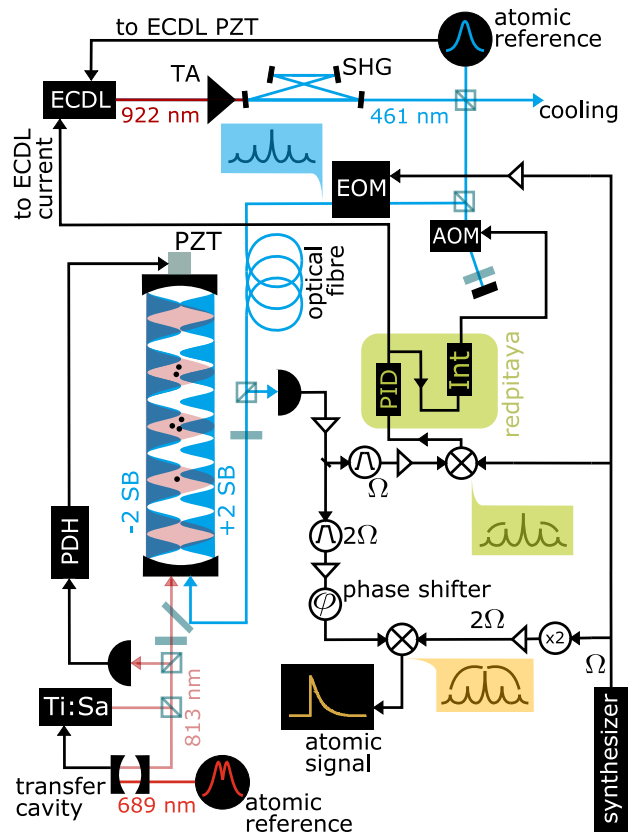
to ECDL PZT

atomic reference

TA

SHG

ECDL

922 nm

461 nm

cooling

to ECDL current

EOM

AOM

PZT

optical fibre

redpitaya

PID

Int

-2 SB

+2 SB

$\Omega$

$2\Omega$

PDH

phase shifter

$\varphi$

$2\Omega$

x2

$\Omega$

Ti:Sa

813 nm

atomic signal

synthesizer

transfer cavity

689 nm

atomic reference